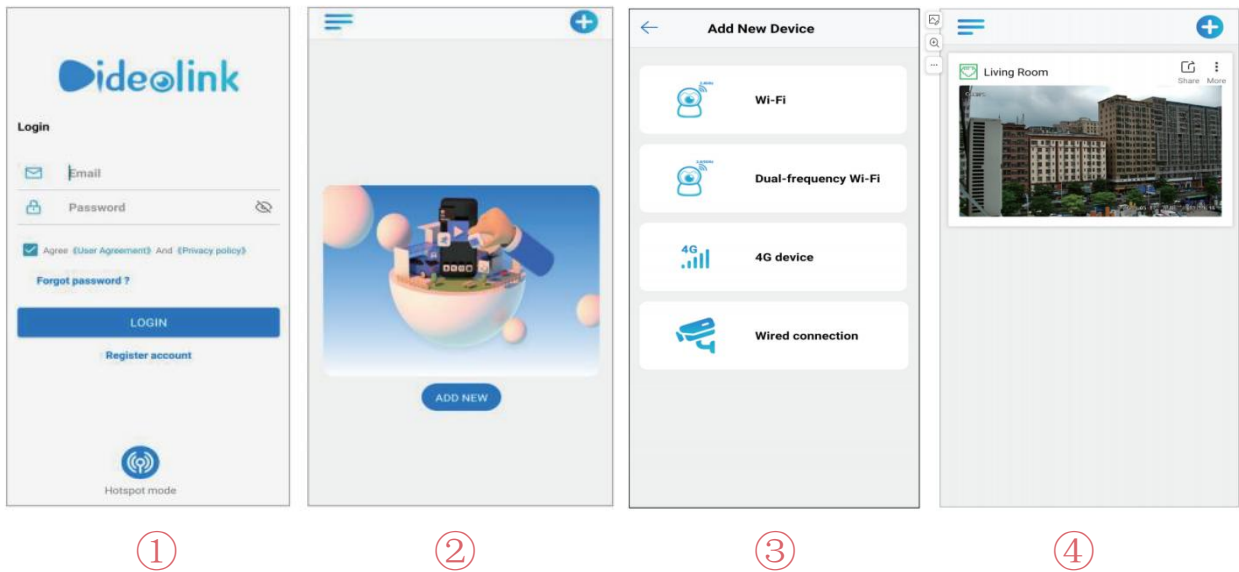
Videolink

Login

Email

Password

Agree《User Agreement》And《Privacy policy》

Forgot password ?

LOGIN

Register account

Hotspot mode

①

ADD NEW

②

Add New Device

Wi-Fi

Dual-frequency Wi-Fi

4G

4G device

Wired connection

③

Living Room

Share

More

④